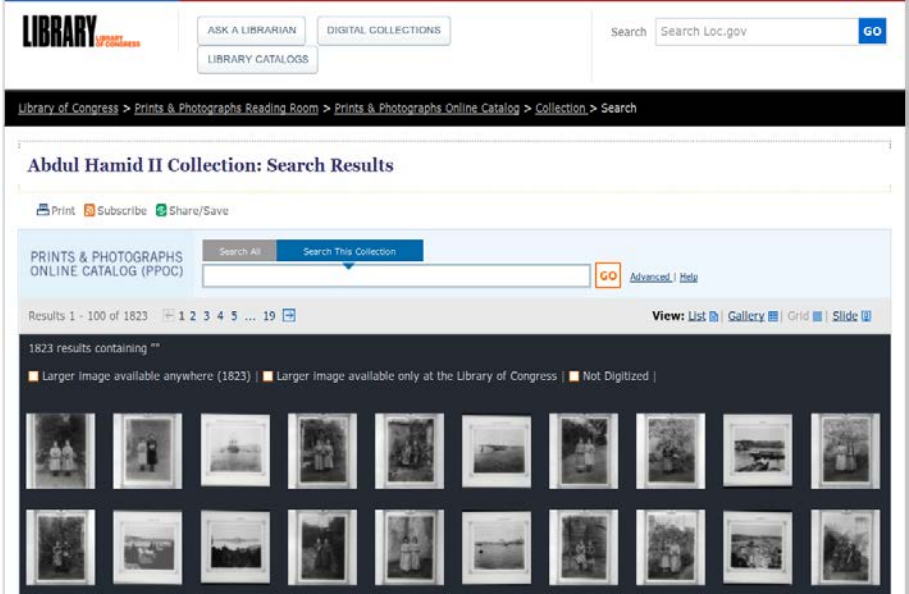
LIBRARY LIBRARY OF CONGRESS

ASK A LIBRARIAN | DIGITAL COLLECTIONS | LIBRARY CATALOGS

Search | Search Loc.gov | GO

Library of Congress > Prints & Photographs Reading Room > Prints & Photographs Online Catalog > Collection > Search

Abdul Hamid II Collection: Search Results

Print | Subscribe | Share/Save

PRINTS & PHOTOGRAPHS ONLINE CATALOG (PPOC)

Search All | Search This Collection

GO | Advanced | Help

Results 1 - 100 of 1823 | 1 2 3 4 5 ... 19

View: List | Gallery | Grid | Slide

1823 results containing ""

Larger image available anywhere (1823) | Larger image available only at the Library of Congress | Not Digitized |